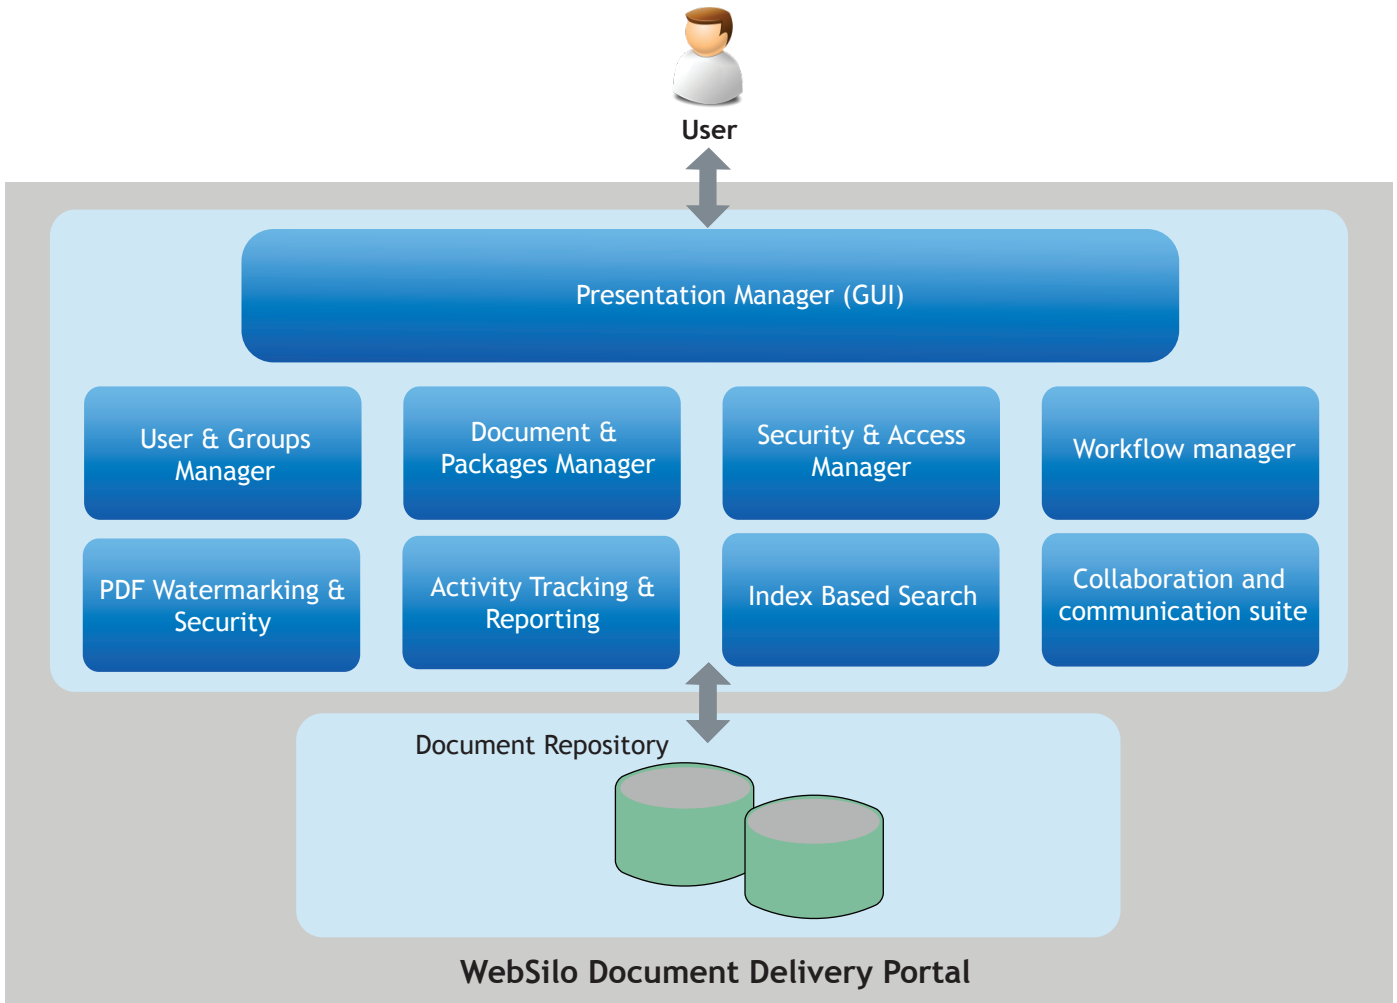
User

Presentation Manager (GUI)

User & Groups Manager

Document & Packages Manager

Security & Access Manager

Workflow manager

PDF Watermarking & Security

Activity Tracking & Reporting

Index Based Search

Collaboration and communication suite

Document Repository

WebSilo Document Delivery Portal